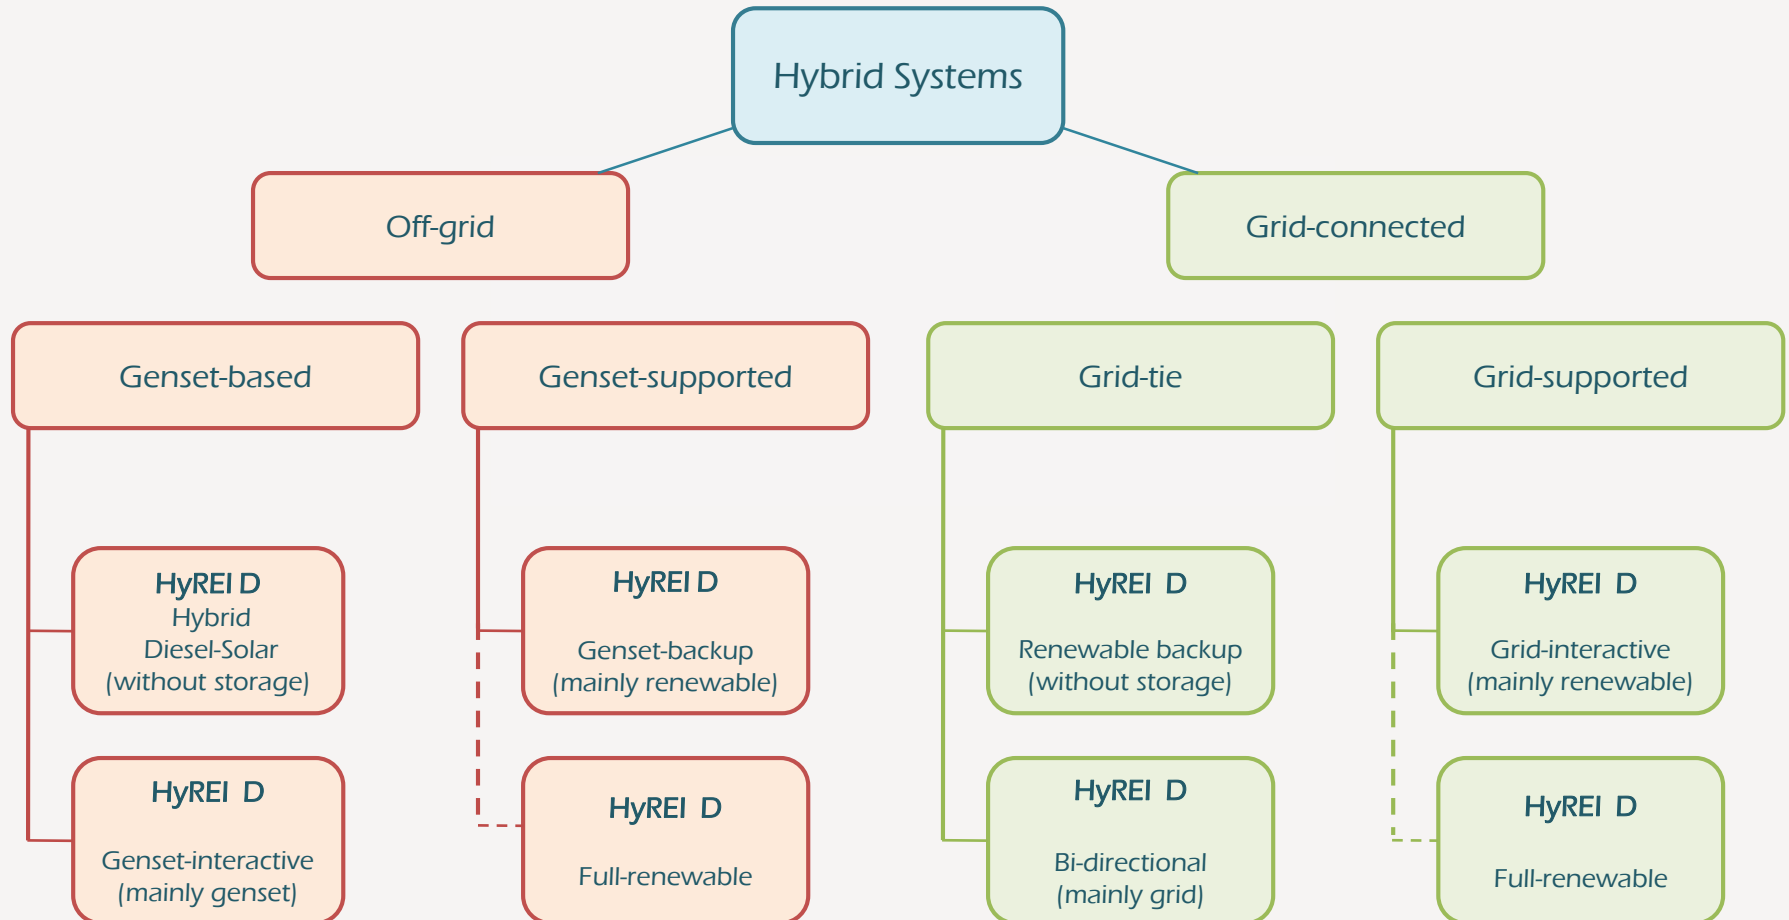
Hybrid Systems

Off-grid

Grid-connected

Genset-based

Genset-supported

Grid-tie

Grid-supported

HyREI D
Hybrid
Diesel-Solar
(without storage)

HyREI D
Genset-backup
(mainly renewable)

HyREI D
Renewable backup
(without storage)

HyREI D
Grid-interactive
(mainly renewable)

HyREI D
Genset-interactive
(mainly genset)

HyREI D
Full-renewable

HyREI D
Bi-directional
(mainly grid)

HyREI D
Full-renewable